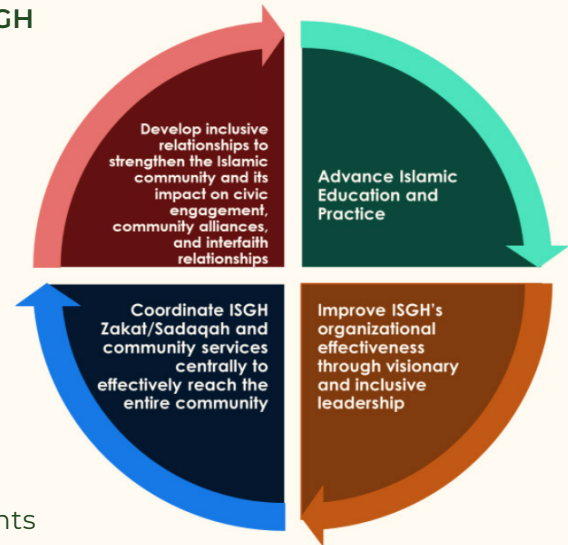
GH

Develop inclusive relationships to strengthen the Islamic community and its impact on civic engagement, community alliances, and interfaith relationships

Advance Islamic Education and Practice

Coordinate ISGH Zakat/Sadaqah and community services centrally to effectively reach the entire community

Improve ISGH's organizational effectiveness through visionary and inclusive leadership

nts